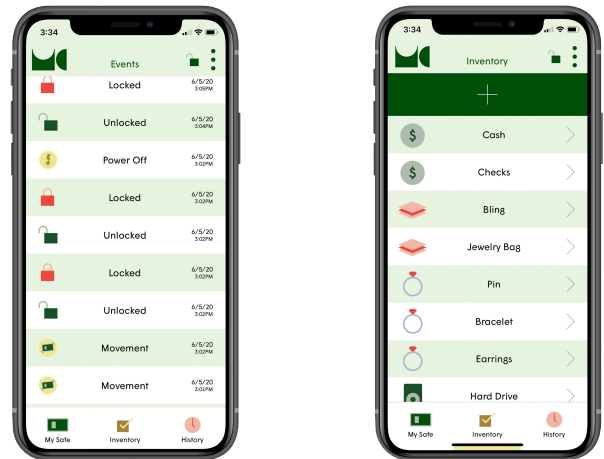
3:34

Events

Locked 6/5/20 3:05PM

Unlocked 6/5/20 3:04PM

Power Off 6/5/20 3:02PM

Locked 6/5/20 3:02PM

Unlocked 6/5/20 3:02PM

Locked 6/5/20 3:02PM

Unlocked 6/5/20 3:02PM

Movement 6/5/20 3:02PM

Movement 6/5/20 3:01PM

My Safe Inventory History

3:34

Inventory

Cash

Checks

Bling

Jewelry Bag

Pin

Bracelet

Earrings

Hard Drive

My Safe Inventory History